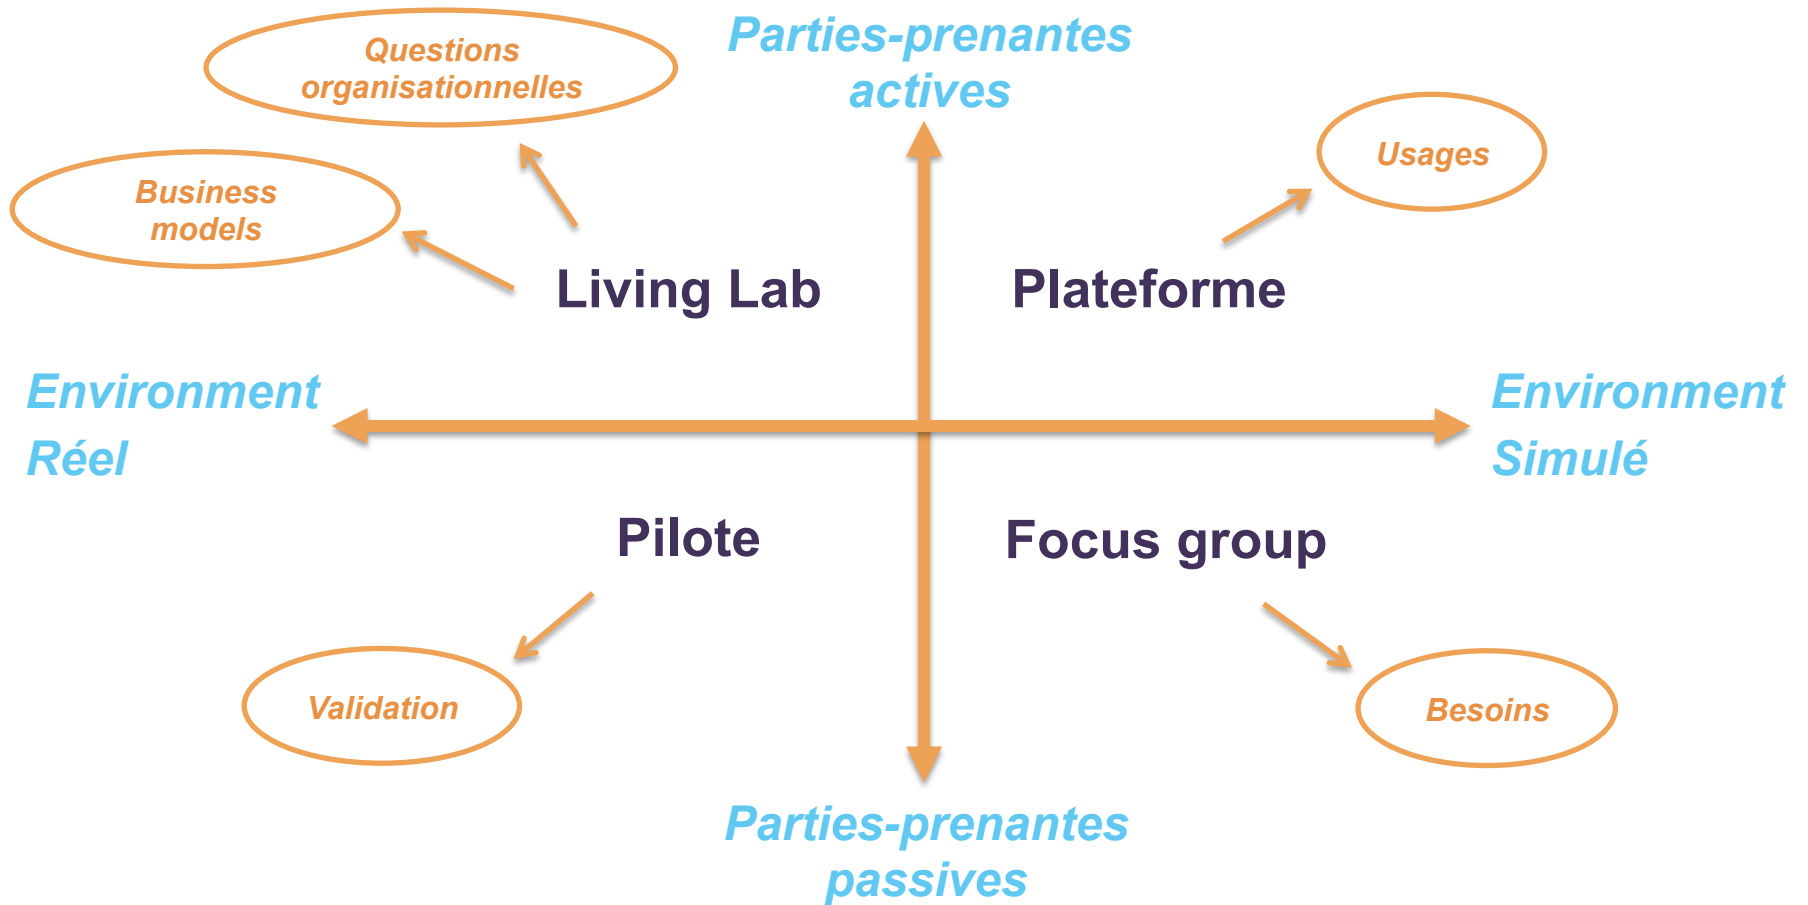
Questions organisationnelles

Parties-prenantes actives

Business models

Usages

Living Lab

Plateforme

Environment Réel

Environment Simulé

Pilote

Focus group

Validation

Besoins

Parties-prenantes passives